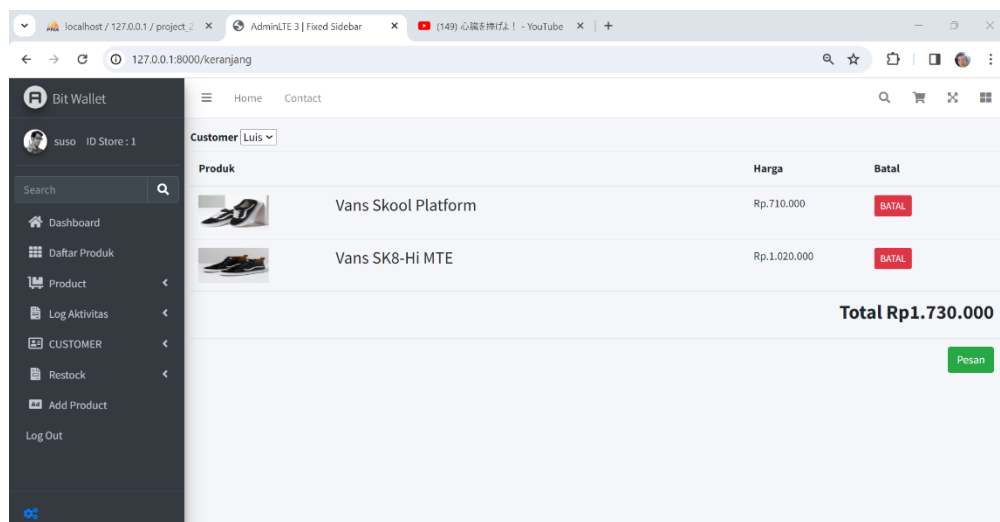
localhost / 127.0.0.1 / project_2 ×
AdminLTE 3 | Fixed Sidebar ×
(149) 心臓を捧げよ！ - YouTube ×
+

127.0.0.1:8000/keranjang

Bit Wallet

Home Contact

suso ID Store : 1

Search

Dashboard
Daftar Produk
Product
Log Aktivitas
CUSTOMER
Restock
Add Product
Log Out

Customer Luis

| Produk | | Harga | Batal |
|---|---|---|---|
| | Vans Skool Platform | Rp.710.000 | BATAL |
| | Vans SK8-Hi MTE | Rp.1.020.000 | BATAL |

Total Rp1.730.000

Pesan